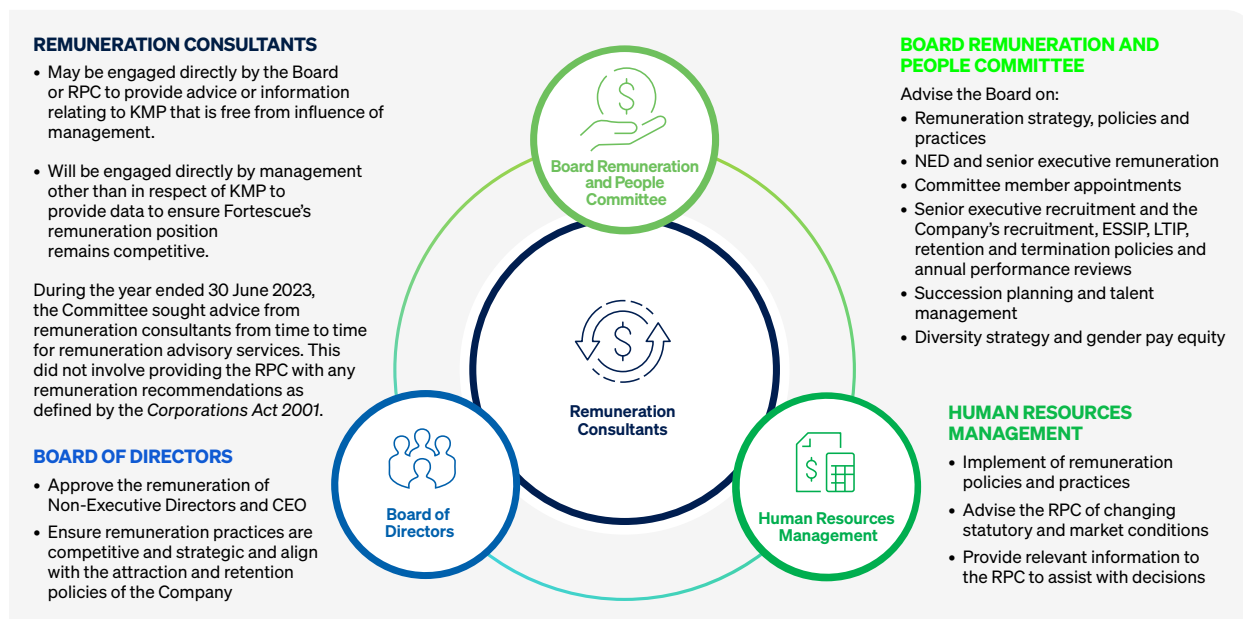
REMUNERATION CONSULTANTS

- May be engaged directly by the Board or RPC to provide advice or information relating to KMP that is free from influence of management.

- Will be engaged directly by management other than in respect of KMP to provide data to ensure Fortescue's remuneration position remains competitive.

During the year ended 30 June 2023, the Committee sought advice from remuneration consultants from time to time for remuneration advisory services. This did not involve providing the RPC with any remuneration recommendations as defined by the Corporations Act 2001.

BOARD OF DIRECTORS

- Approve the remuneration of Non-Executive Directors and CEO
- Ensure remuneration practices are competitive and strategic and align with the attraction and retention policies of the Company

Board Remuneration and People Committee

Remuneration Consultants

Board of Directors

Human Resources Management

BOARD REMUNERATION AND PEOPLE COMMITTEE

Advise the Board on:

- Remuneration strategy, policies and practices
- NED and senior executive remuneration
- Committee member appointments
- Senior executive recruitment and the Company's recruitment, ESSIP, LTIP, retention and termination policies and annual performance reviews
- Succession planning and talent management
- Diversity strategy and gender pay equity

HUMAN RESOURCES MANAGEMENT

- Implement of remuneration policies and practices
- Advise the RPC of changing statutory and market conditions
- Provide relevant information to the RPC to assist with decisions